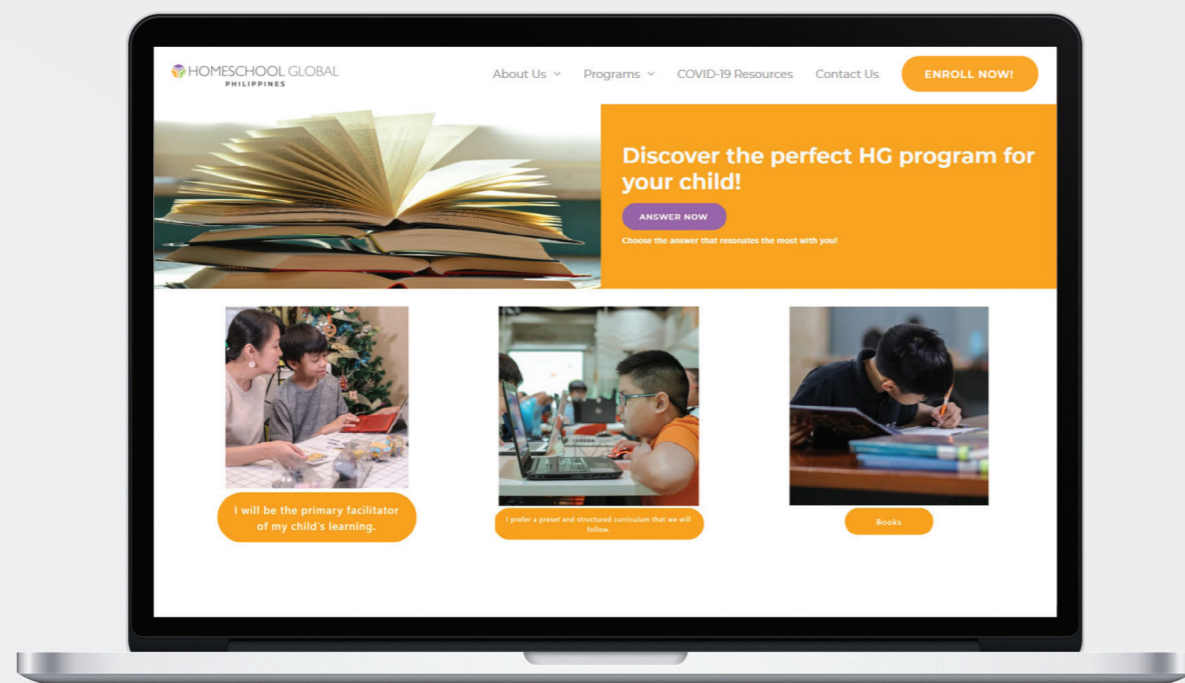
HOMESCHOOL GLOBAL
PHILIPPINES

About Us
Programs
COVID-19 Resources
Contact Us
ENROLL NOW!

Discover the perfect HG program for your child!

ANSWER NOW

Choose the answer that resonates the most with you!

I will be the primary facilitator of my child's learning.

I prefer a preset and structured curriculum that we will follow.

Books